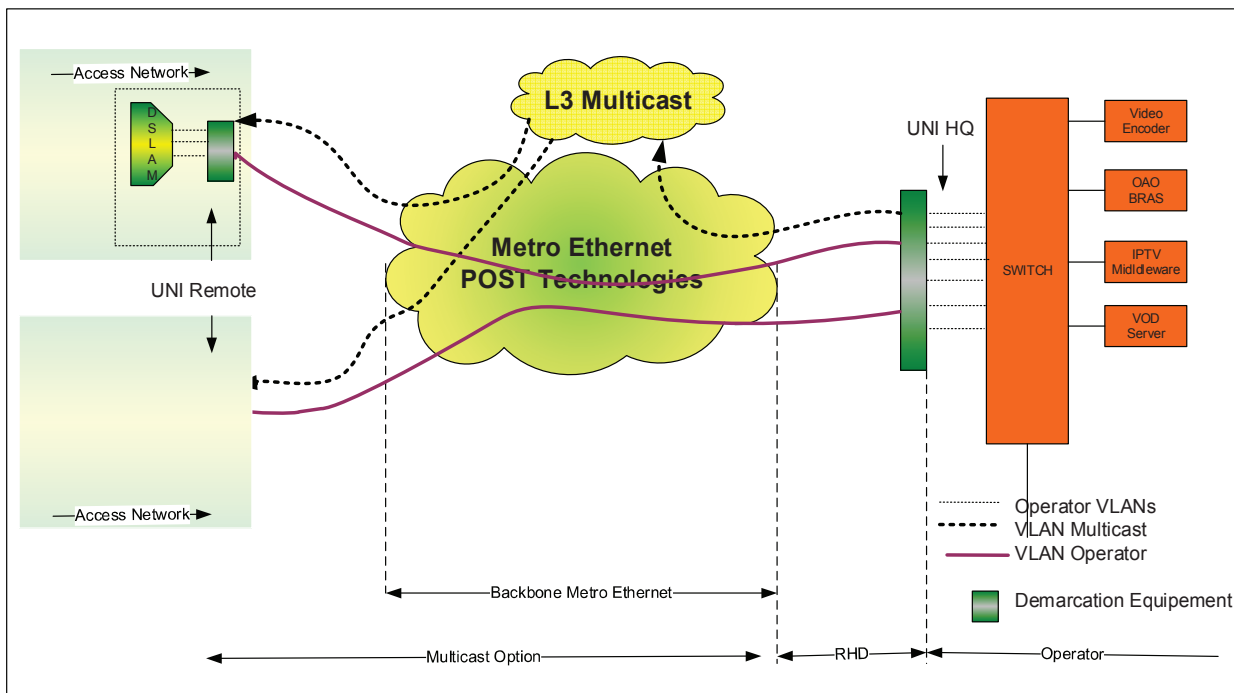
Access Network

D
S
L
A
M

L3 Multicast

UNI HQ

Video Encoder

OAO BRAS

IPTV Midldleware

VOD Server

SWITCH

Metro Ethernet
POST Technologies

UNI Remote

Access Network

Operator VLANs
VLAN Multicast
VLAN Operator

Demarcation Equipement

Backbone Metro Ethernet

Multicast Option

RHD

Operator